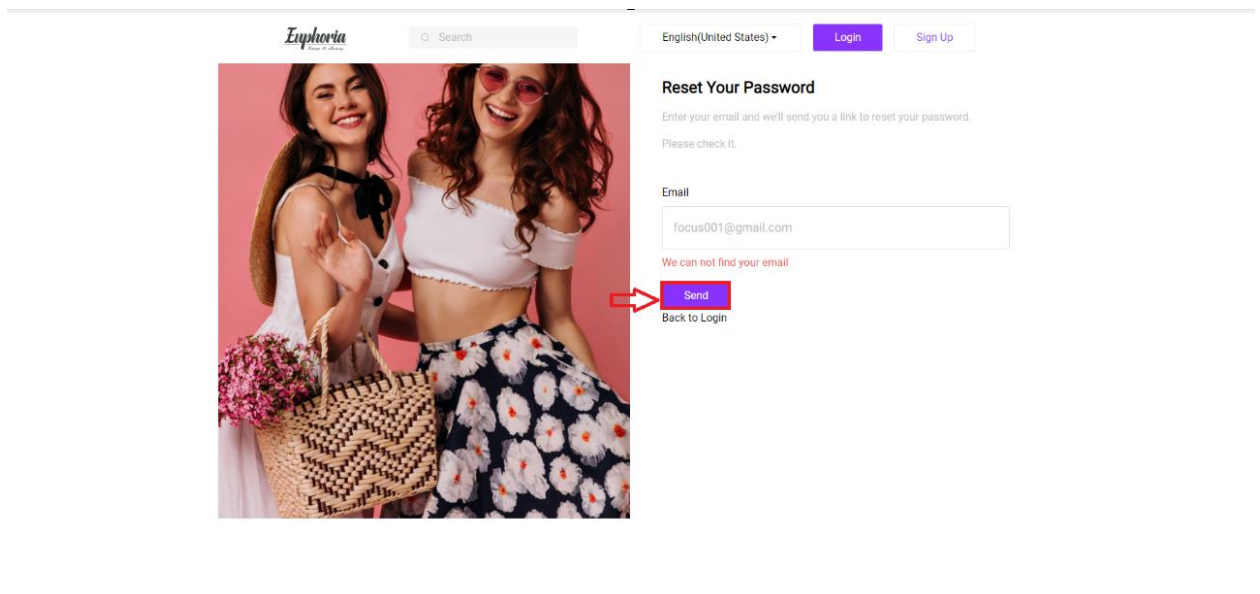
Euphoria
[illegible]

Search

English(United States)

Login

Sign Up

Reset Your Password

Enter your email and we'll send you a link to reset your password.

Please check it.

Email

focus001@gmail.com

We can not find your email

Send

Back to Login